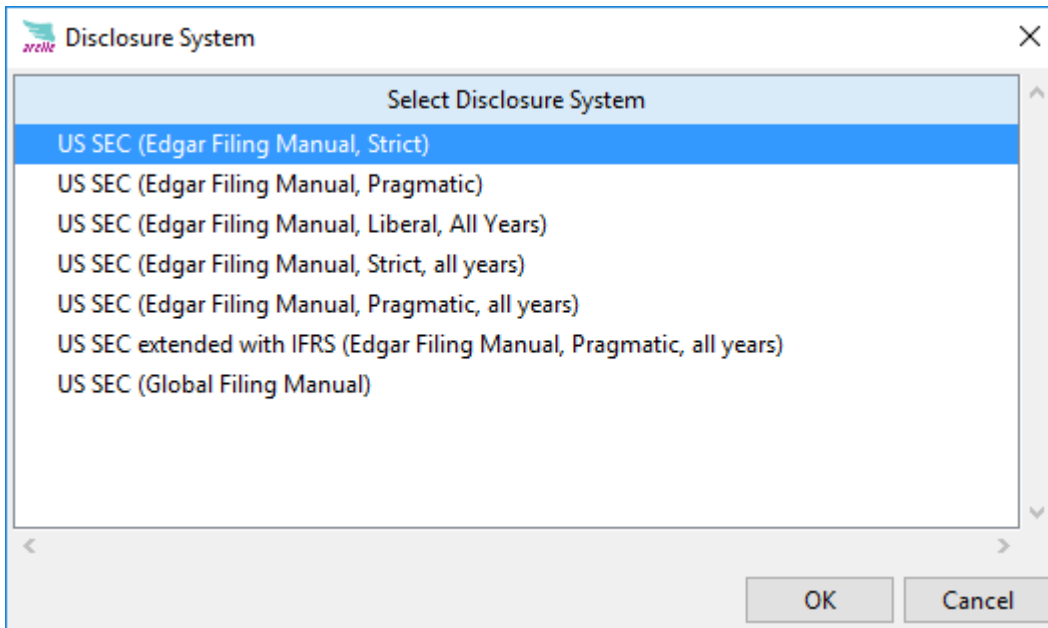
arelle Disclosure System

Select Disclosure System

US SEC (Edgar Filing Manual, Strict)
US SEC (Edgar Filing Manual, Pragmatic)
US SEC (Edgar Filing Manual, Liberal, All Years)
US SEC (Edgar Filing Manual, Strict, all years)
US SEC (Edgar Filing Manual, Pragmatic, all years)
US SEC extended with IFRS (Edgar Filing Manual, Pragmatic, all years)
US SEC (Global Filing Manual)

OK
Cancel